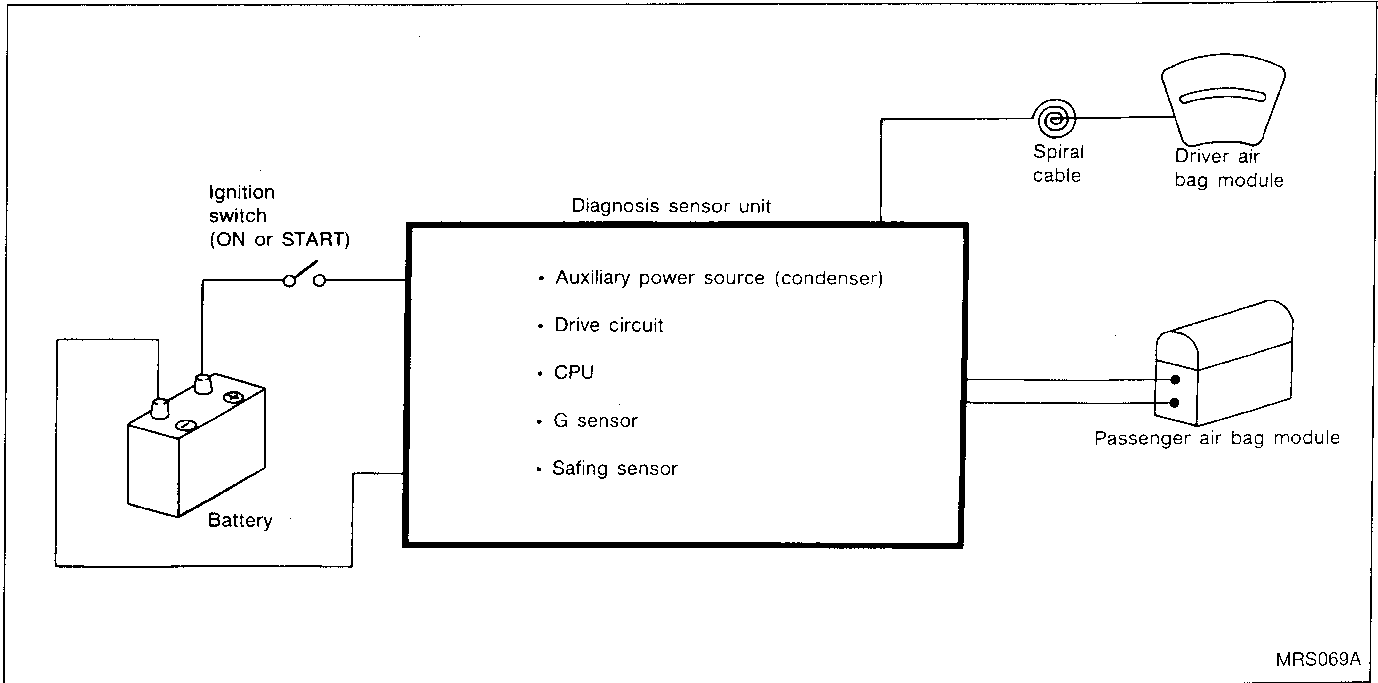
Spiral cable

Driver air bag module

Ignition switch (ON or START)

Diagnosis sensor unit

• Auxiliary power source (condenser)

• Drive circuit

• CPU

• G sensor

• Safing sensor

Passenger air bag module

Battery

MRS069A